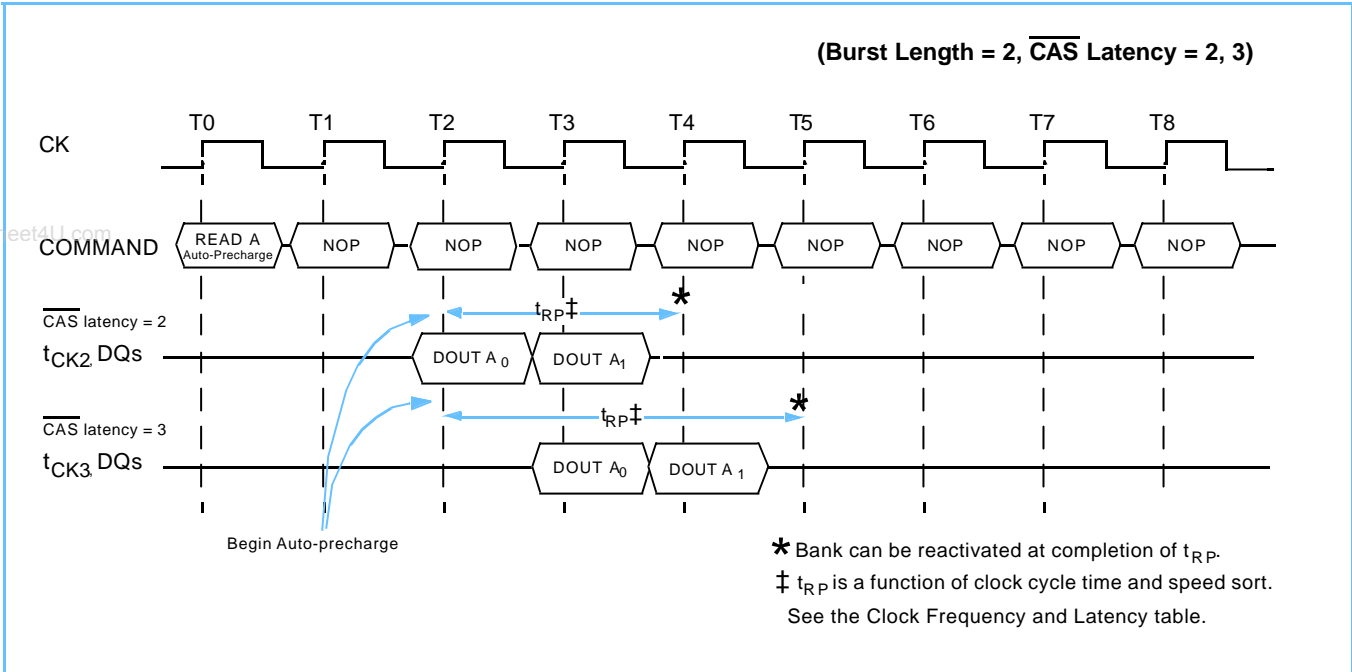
(Burst Length = 2, $\overline{\text{CAS}}$ Latency = 2, 3)

T0 T1 T2 T3 T4 T5 T6 T7 T8

CK

eet4U.com

COMMAND

READ A Auto-Precharge

NOP NOP NOP NOP NOP NOP NOP NOP

$\overline{\text{CAS}}$ latency = 2

$t_{CK2}$, DQs

$t_{RP}$‡

*

DOUT $A_0$ DOUT $A_1$

$\overline{\text{CAS}}$ latency = 3

$t_{CK3}$, DQs

$t_{RP}$‡

*

DOUT $A_0$ DOUT $A_1$

Begin Auto-precharge

* Bank can be reactivated at completion of $t_{RP}$.

‡ $t_{RP}$ is a function of clock cycle time and speed sort.

See the Clock Frequency and Latency table.